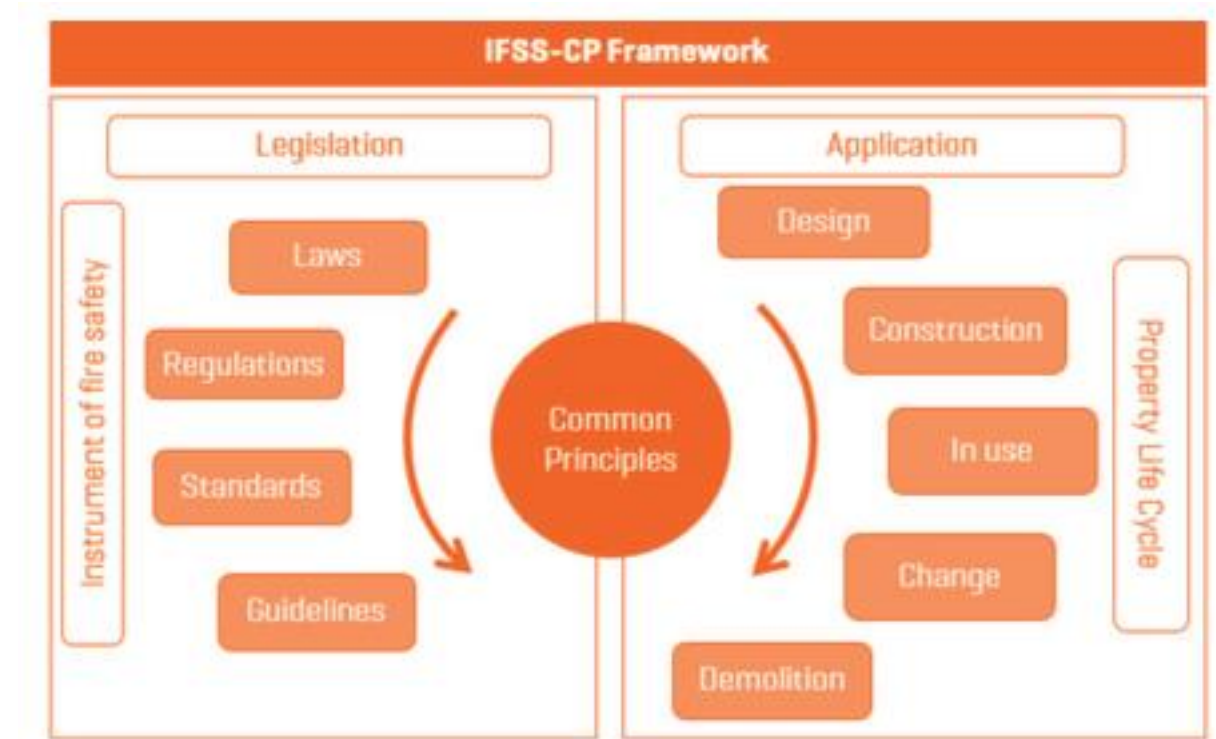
IFSS-CP Framework

Legislation

Instrument of fire safety

Laws

Regulations

Standards

Guidelines

Common Principles

Application

Design

Construction

In use

Change

Demolition

Property Life Cycle